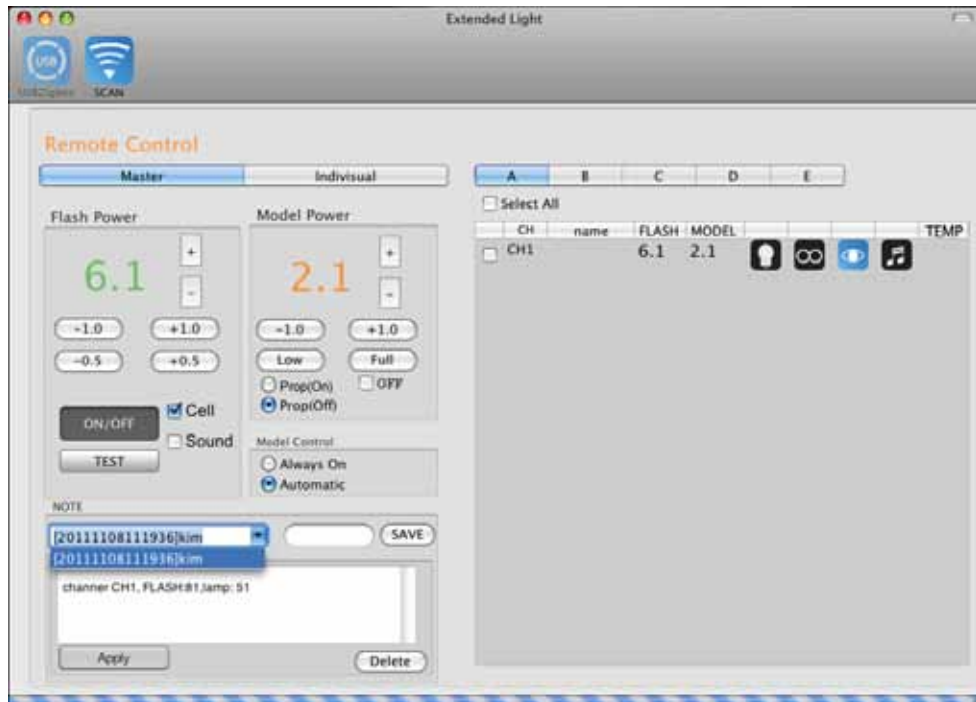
Extended Light

USB

USB/Zigbee

SCAN

Remote Control

Master

Indivisual

Flash Power

6.1

+

-

-1.0

+1.0

-0.5

+0.5

ON/OFF

Cell

Sound

TEST

Model Power

2.1

+

-

-1.0

+1.0

Low

Full

Prop(On)

OFF

Prop(Off)

Model Control

Always On

Automatic

NOTE

[20111108111936]kim

SAVE

[20111108111936]kim

channer CH1, FLASH:81,lamp: 51

Apply

Delete

A

B

C

D

E

Select All

| | CH | name | FLASH | MODEL | | | | | TEMP |
|---|---|---|---|---|---|---|---|---|---|
| | CH1 | | 6.1 | 2.1 | | | | | |